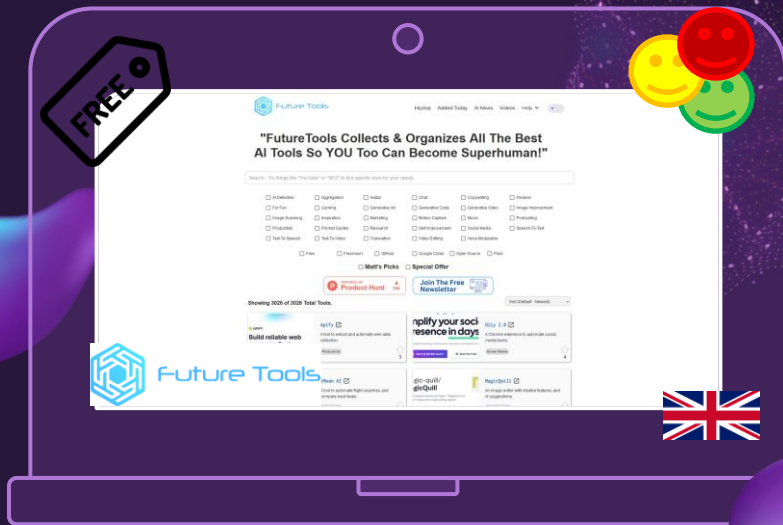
FREE

Future Tools

Home Added Today AI News Videos Help

"FutureTools Collects & Organizes All The Best AI Tools So YOU Too Can Become Superhuman!"

Search - Try things like "YouTube" or "SEO" to find specific tools for your needs...

AI Detection
Aggregators
Avatar
Chat
Copywriting
Finance
For Fun
Gaming
Generative Art
Generative Code
Generative Video
Image Improvement
Image Scanning
Inspiration
Marketing
Motion Capture
Music
Podcasting
Productivity
Prompt Guides
Research
Self-Improvement
Social Media
Speech-To-Text
Text-To-Speech
Text-To-Video
Translation
Video Editing
Voice Modulation

Free
Freemium
GitHub
Google Colab
Open Source
Paid

Matt's Picks
Special Offer

Product Hunt
Join The Free Newsletter

Showing 3026 of 3026 Total Tools.

Sort (Default - Newest)

Apify
Build reliable web
A tool to extract and automate web data collection.
Productivity

mplify your soci
resence in days
Olly 2.0
A Chrome extension to automate social media tasks.
Social Media

Flean AI
A tool to automate flight searches and compare best deals.

gic-quill/
gicQuill
MagicQuill
An image editor with intuitive features and AI suggestions.

Future Tools